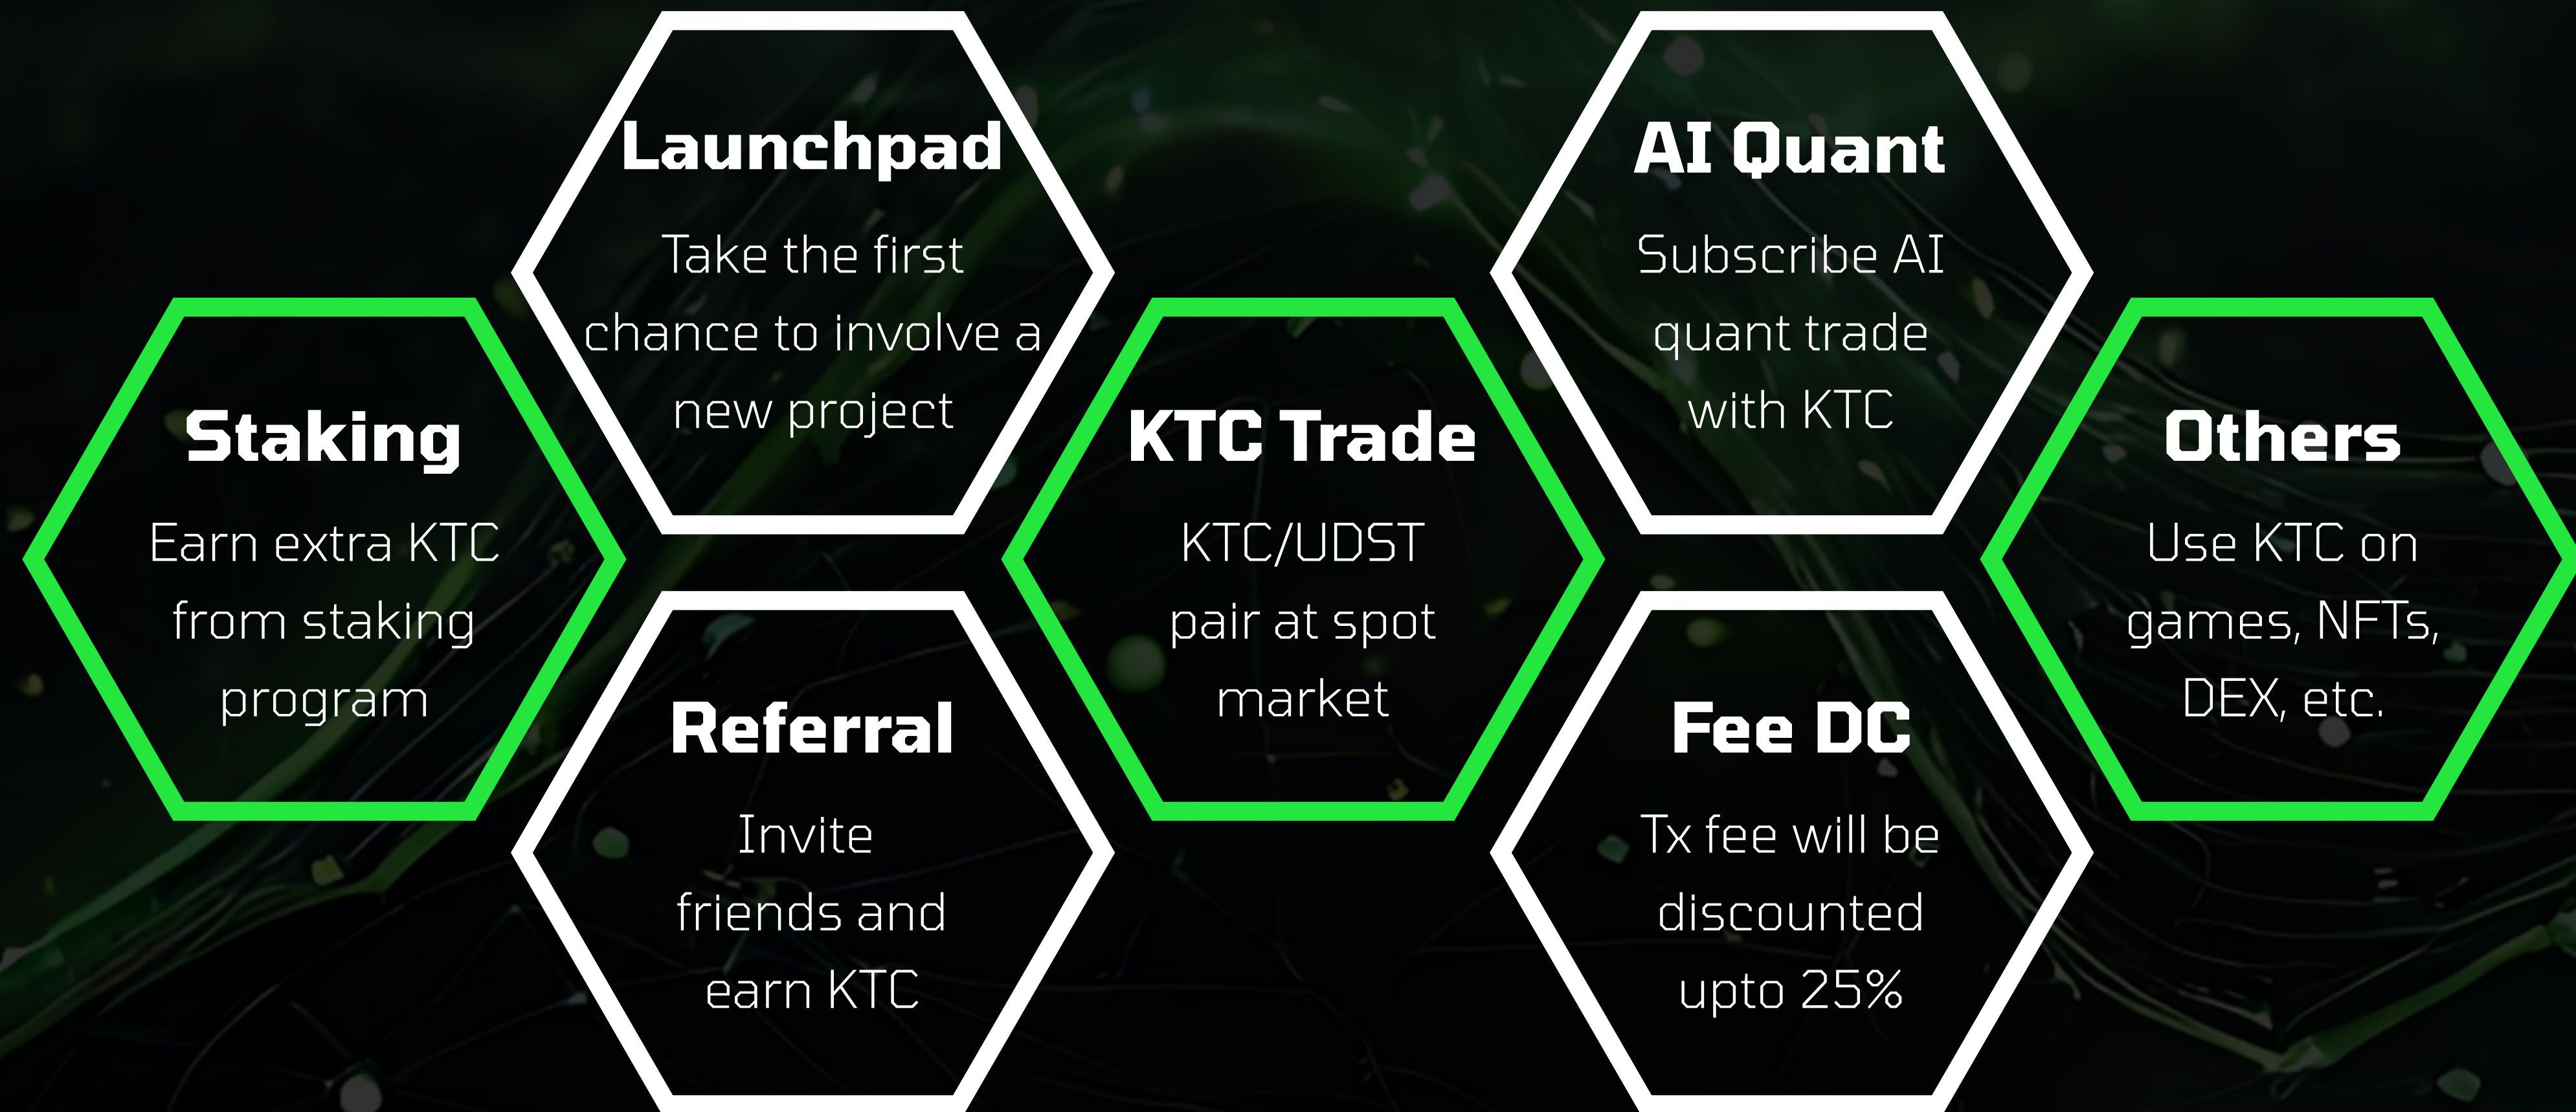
Launchpad
Take the first chance to involve a new project

AI Quant
Subscribe AI quant trade with KTC

Staking
Earn extra KTC from staking program

KTC Trade
KTC/UDST pair at spot market

Others
Use KTC on games, NFTs, DEX, etc.

Referral
Invite friends and earn KTC

Fee DC
Tx fee will be discounted upto 25%